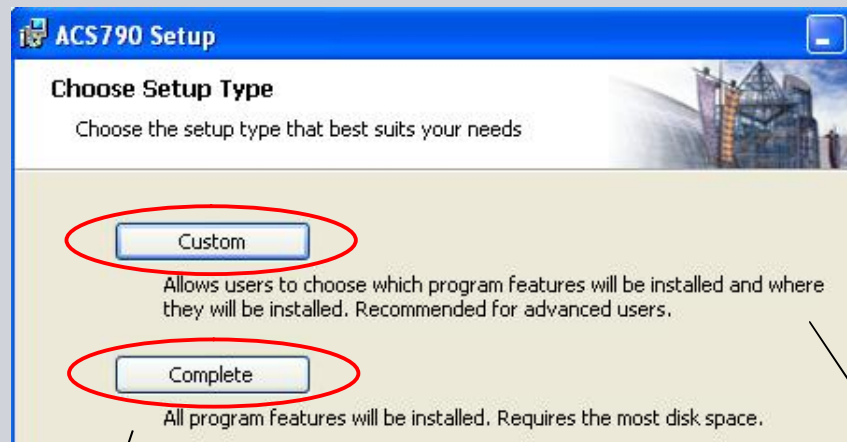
ACS790 Setup

Choose Setup Type

Choose the setup type that best suits your needs

Custom

Allows users to choose which program features will be installed and where they will be installed. Recommended for advanced users.

Complete

All program features will be installed. Requires the most disk space.